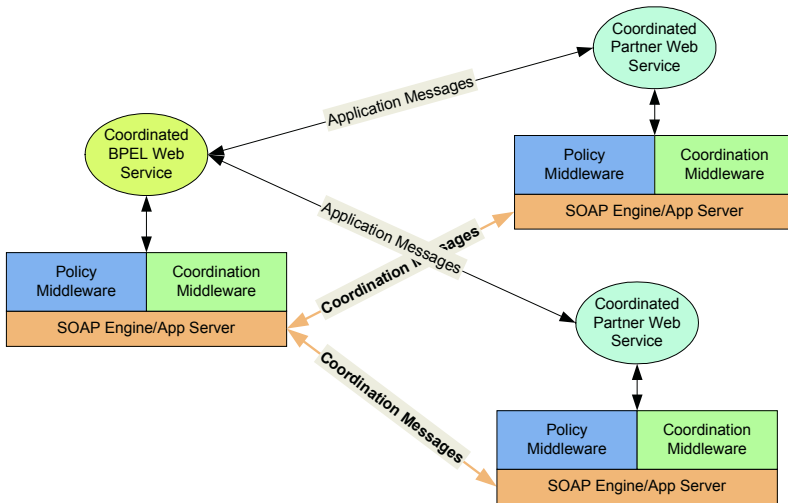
Coordinated Partner Web Service

Application Messages

Coordinated BPEL Web Service

Policy Middleware

Coordination Middleware

SOAP Engine/App Server

Application Messages

Coordination Messages

Policy Middleware

Coordination Middleware

SOAP Engine/App Server

Coordinated Partner Web Service

Coordination Messages

Policy Middleware

Coordination Middleware

SOAP Engine/App Server